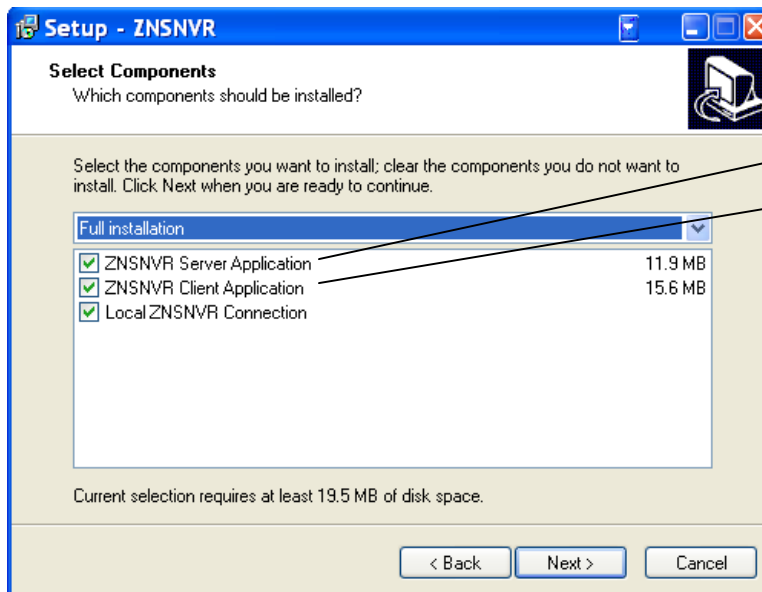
Setup - ZNSNVR

Select Components
Which components should be installed?

Select the components you want to install; clear the components you do not want to install. Click Next when you are ready to continue.

Full installation

| | |
|---|---|
| ZNSNVR Server Application | 11.9 MB |
| ZNSNVR Client Application | 15.6 MB |
| Local ZNSNVR Connection | |

Current selection requires at least 19.5 MB of disk space.

< Back
Next >
Cancel